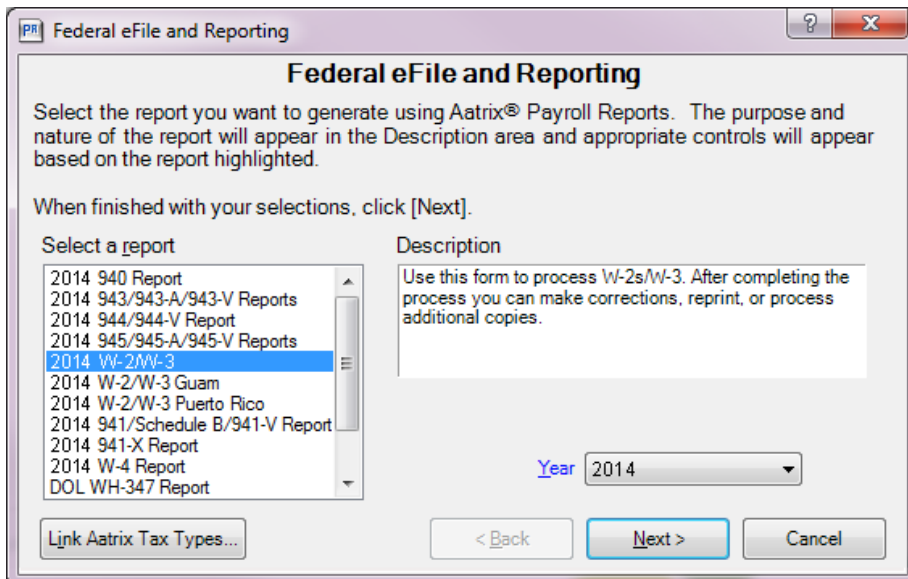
PR Federal eFile and Reporting

Federal eFile and Reporting

Select the report you want to generate using Aatrix® Payroll Reports. The purpose and nature of the report will appear in the Description area and appropriate controls will appear based on the report highlighted.

When finished with your selections, click [Next].

Select a report

2014 940 Report
2014 943/943-A/943-V Reports
2014 944/944-V Report
2014 945/945-A/945-V Reports
2014 W-2/W-3
2014 W-2/W-3 Guam
2014 W-2/W-3 Puerto Rico
2014 941/Schedule B/941-V Report
2014 941-X Report
2014 W-4 Report
DOL WH-347 Report

Description

Use this form to process W-2s/W-3. After completing the process you can make corrections, reprint, or process additional copies.

Year 2014

Link Aatrix Tax Types...

< Back

Next >

Cancel